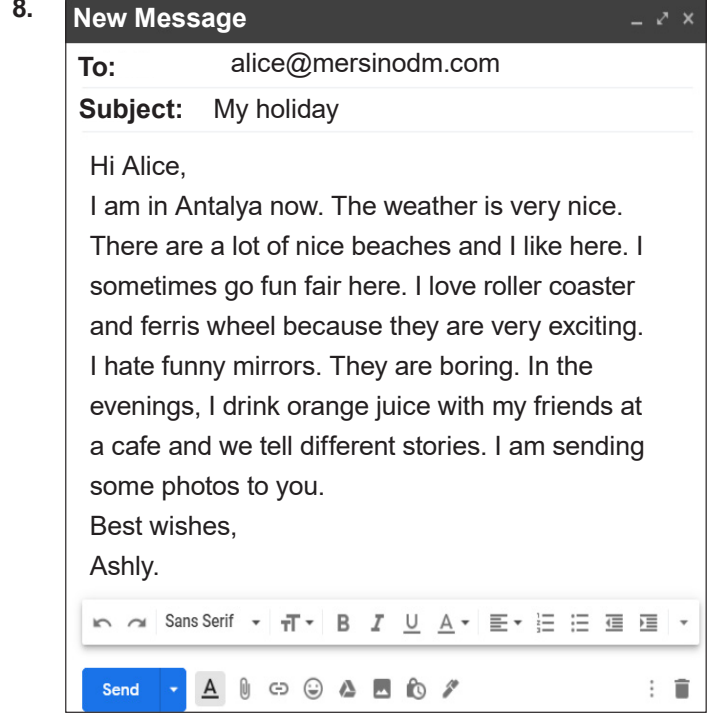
8.

New Message

To: alice@mersinodm.com

Subject: My holiday

Hi Alice,
I am in Antalya now. The weather is very nice. There are a lot of nice beaches and I like here. I sometimes go fun fair here. I love roller coaster and ferris wheel because they are very exciting. I hate funny mirrors. They are boring. In the evenings, I drink orange juice with my friends at a cafe and we tell different stories. I am sending some photos to you.
Best wishes,
Ashly.

Sans Serif

Send